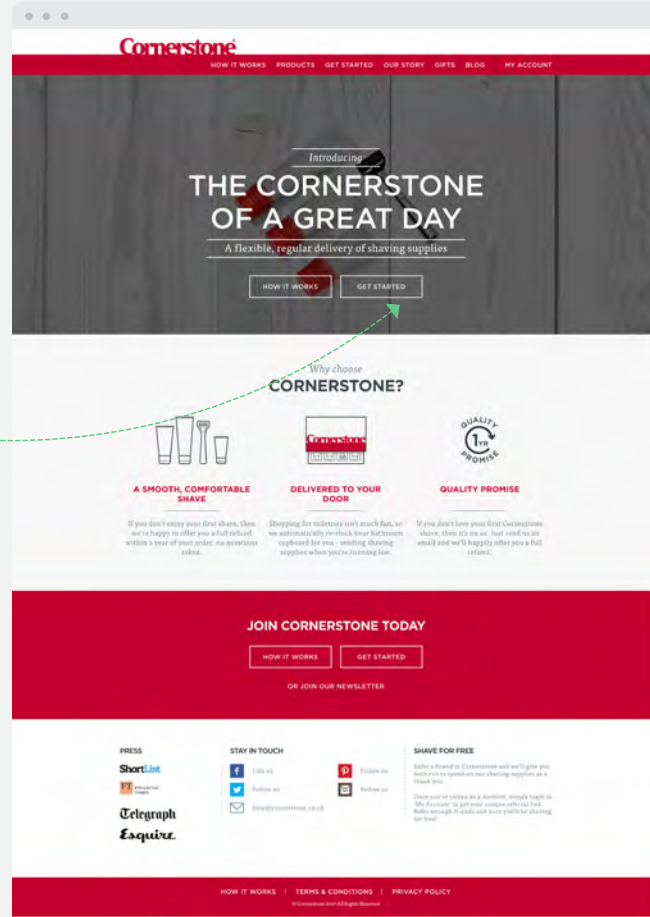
Cornerstone

HOW IT WORKS PRODUCTS GET STARTED OUR STORY GIFTS BLOG MY ACCOUNT

Introducing

THE CORNERSTONE OF A GREAT DAY

A flexible, regular delivery of shaving supplies

HOW IT WORKS GET STARTED

Why choose

CORNERSTONE?

Cornerstone

QUALITY 1YR PROMISE

A SMOOTH, COMFORTABLE SHAVE

If you don't enjoy your first shave, then we're happy to offer you a full refund within a year of your order, no questions asked.

DELIVERED TO YOUR DOOR

Shopping for toiletries isn't much fun, so we automatically re-stock your bathroom cupboard for you - sending shaving supplies when you're running low.

QUALITY PROMISE

If you don't love your first Cornerstone shave, then it's on us. Just send us an email and we'll happily offer you a full refund.

JOIN CORNERSTONE TODAY

HOW IT WORKS GET STARTED

OR JOIN OUR NEWSLETTER

PRESS

ShortList

FT FINANCIAL TIMES

Telegraph

Esquire

STAY IN TOUCH

Like us

Follow us

Follow us

Follow us

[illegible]@cornerstone.co.uk

SHAVE FOR FREE

Refer a friend to Cornerstone and we'll give you both £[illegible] to spend on our shaving supplies as a thank you.

Once you've joined as a member, simply login to 'My Account' to get your unique referral link. Refer enough friends and soon you'll be shaving for free!

HOW IT WORKS | TERMS & CONDITIONS | PRIVACY POLICY

© Cornerstone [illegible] All Rights Reserved